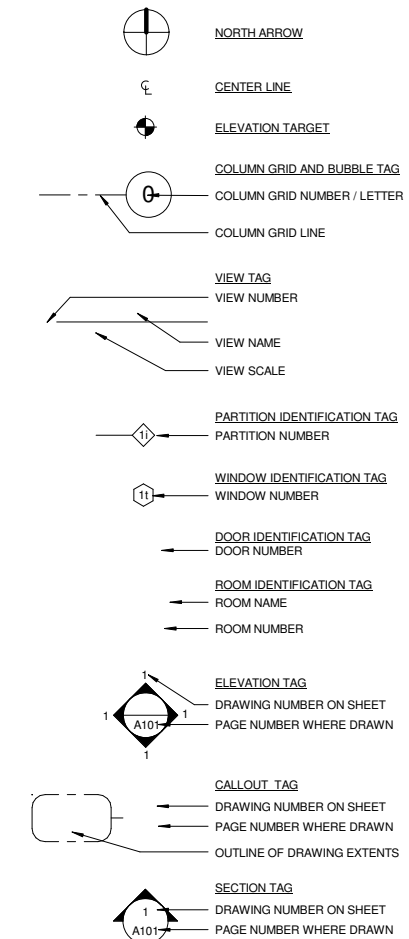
NORTH ARROW

CENTER LINE

ELEVATION TARGET

COLUMN GRID AND BUBBLE TAG

0

COLUMN GRID NUMBER / LETTER

COLUMN GRID LINE

VIEW TAG

VIEW NUMBER

VIEW NAME

VIEW SCALE

PARTITION IDENTIFICATION TAG

1i

PARTITION NUMBER

WINDOW IDENTIFICATION TAG

1t

WINDOW NUMBER

DOOR IDENTIFICATION TAG

DOOR NUMBER

ROOM IDENTIFICATION TAG

ROOM NAME

ROOM NUMBER

ELEVATION TAG

1

1

A101

1

1

DRAWING NUMBER ON SHEET

PAGE NUMBER WHERE DRAWN

CALLOUT TAG

DRAWING NUMBER ON SHEET

PAGE NUMBER WHERE DRAWN

OUTLINE OF DRAWING EXTENTS

SECTION TAG

1

A101

DRAWING NUMBER ON SHEET

PAGE NUMBER WHERE DRAWN